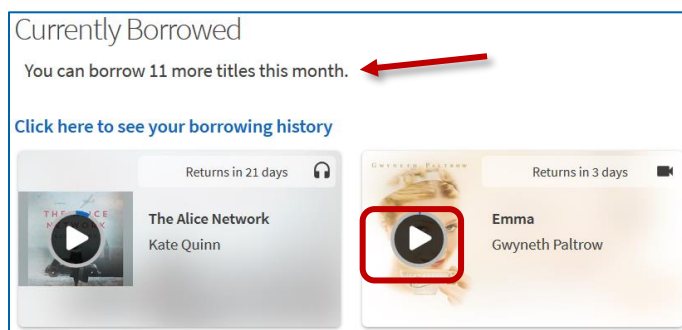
Currently Borrowed

You can borrow 11 more titles this month.

Click here to see your borrowing history

Returns in 21 days

THE ALICE NETWORK

The Alice Network

Kate Quinn

GWYNETH PALTROW

Returns in 3 days

Emma

Gwyneth Paltrow